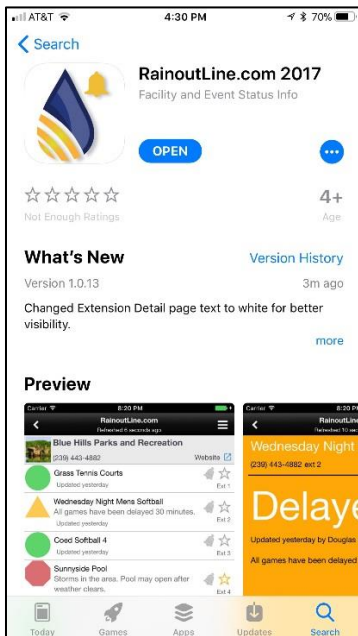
AT&T 4:30 PM 70%

< Search

RainoutLine.com 2017
Facility and Event Status Info

OPEN

☆☆☆☆☆
Not Enough Ratings

4+
Age

What's New
Version History

Version 1.0.13
3m ago

Changed Extension Detail page text to white for better visibility.

more

Preview

Carrier 8:20 PM
RainoutLine.com
Refreshed 6 seconds ago
Blue Hills Parks and Recreation
(239) 443-4882
Website
Grass Tennis Courts
Updated yesterday
Ext 1
Wednesday Night Mens Softball
All games have been delayed 30 minutes.
Updated yesterday
Ext 2
Coed Softball 4
Updated yesterday
Ext 3
Sunnyside Pool
Storms in the area. Pool may open after weather clears.
Ext 4

Carrier 8:20 PM
RainoutLine
Refreshed 10 sec
Wednesday Night
(239) 443-4882 ext 2
Delaye
Updated yesterday by Douglas
All games have been delayed

Today Games Apps Updates Search